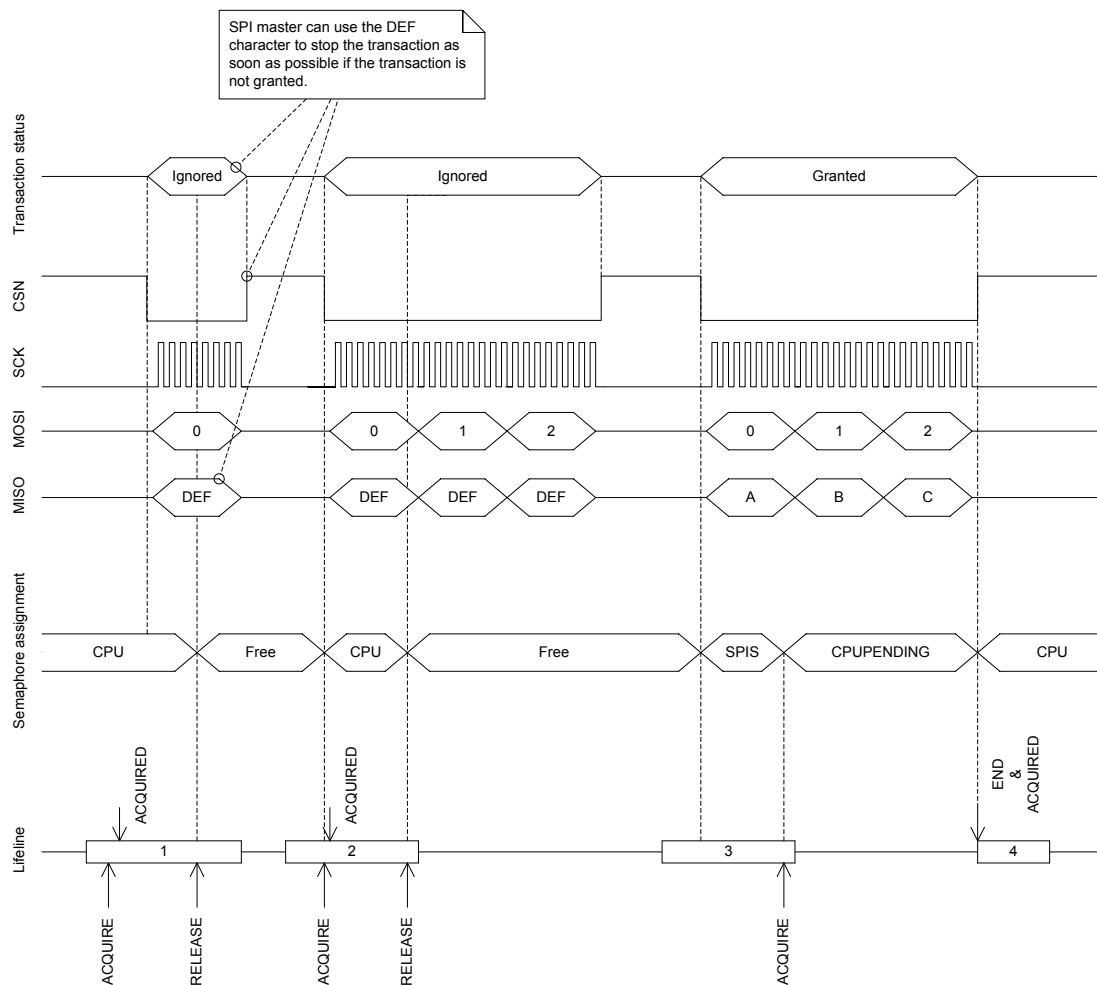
SPI master can use the DEF character to stop the transaction as soon as possible if the transaction is not granted.

Transaction status
Ignored
Ignored
Granted

CSN

SCK

MOSI
0
0
1
2
0
1
2

MISO
DEF
DEF
DEF
DEF
A
B
C

Semaphore assignment
CPU
Free
CPU
Free
SPIS
CPUPENDING
CPU

ACQUIRED
ACQUIRED
END
&
ACQUIRED

Lifeline
1
2
3
4

ACQUIRE
RELEASE
ACQUIRE
RELEASE
ACQUIRE